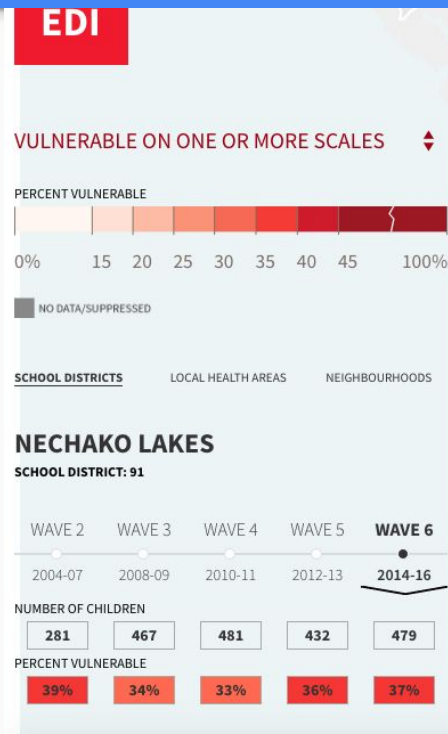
EDI

VULNERABLE ON ONE OR MORE SCALES

PERCENT VULNERABLE

0% 15 20 25 30 35 40 45 100%

NO DATA/SUPPRESSED

SCHOOL DISTRICTS LOCAL HEALTH AREAS NEIGHBOURHOODS

NECHAKO LAKES

SCHOOL DISTRICT: 91

| WAVE 2 | WAVE 3 | WAVE 4 | WAVE 5 | WAVE 6 |
|---|---|---|---|---|
| 2004-07 | 2008-09 | 2010-11 | 2012-13 | 2014-16 |

NUMBER OF CHILDREN

| 281 | 467 | 481 | 432 | 479 |
|---|---|---|---|---|

PERCENT VULNERABLE

| 39% | 34% | 33% | 36% | 37% |
|---|---|---|---|---|